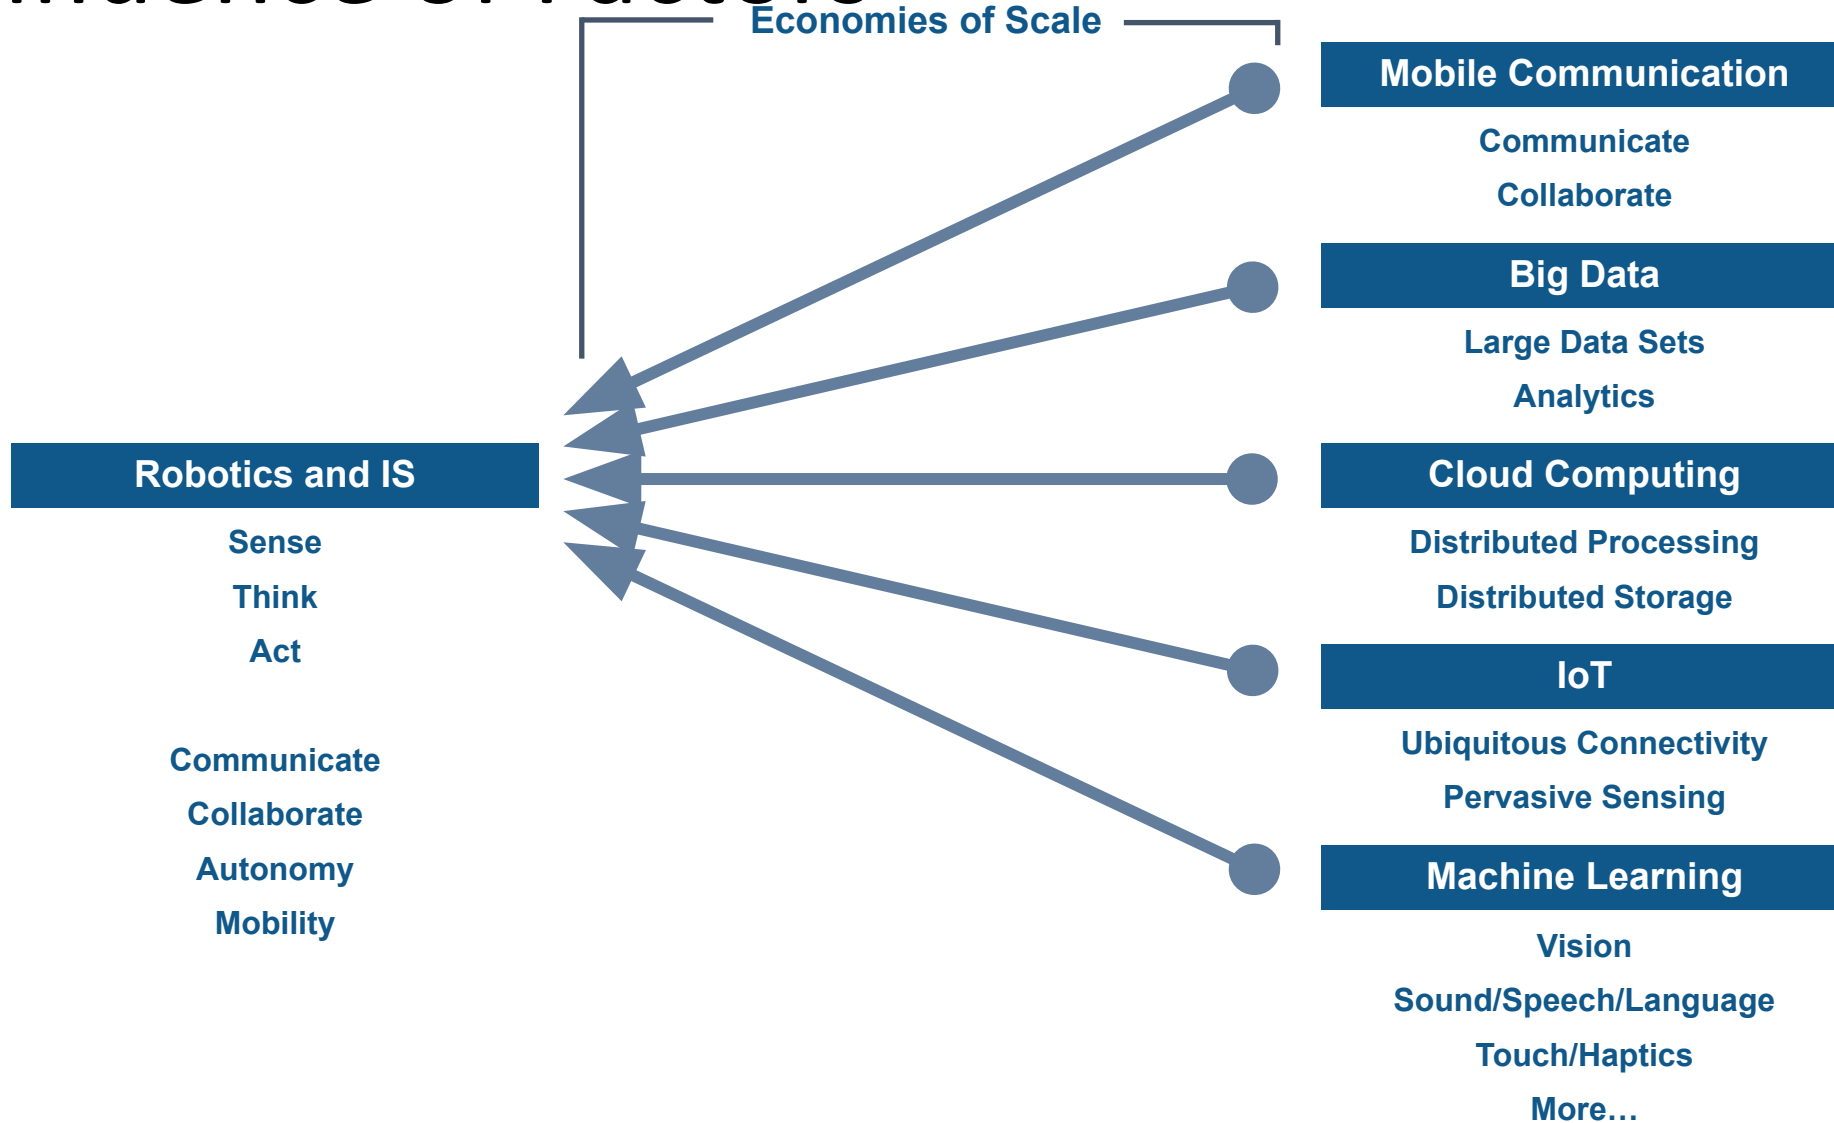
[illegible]

Economies of Scale

Robotics and IS

Sense

Think

Act

Communicate

Collaborate

Autonomy

Mobility

Mobile Communication

Communicate

Collaborate

Big Data

Large Data Sets

Analytics

Cloud Computing

Distributed Processing

Distributed Storage

IoT

Ubiquitous Connectivity

Pervasive Sensing

Machine Learning

Vision

Sound/Speech/Language

Touch/Haptics

More…